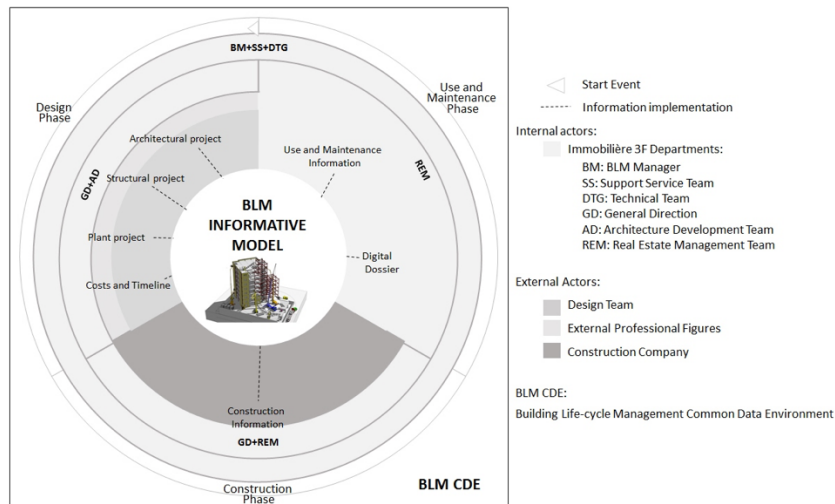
BM+SS+DTG

Design Phase

Use and Maintenance Phase

GD+AD

REM

Architectural project

Structural project

Plant project

Costs and Timeline

Use and Maintenance Information

Digital Dossier

BLM INFORMATIVE MODEL

Construction Information

GD+REM

Construction Phase

BLM CDE

Start Event

Information implementation

Internal actors:

Immobilière 3F Departments:

BM: BLM Manager

SS: Support Service Team

DTG: Technical Team

GD: General Direction

AD: Architecture Development Team

REM: Real Estate Management Team

External Actors:

Design Team

External Professional Figures

Construction Company

BLM CDE:

Building Life-cycle Management Common Data Environment